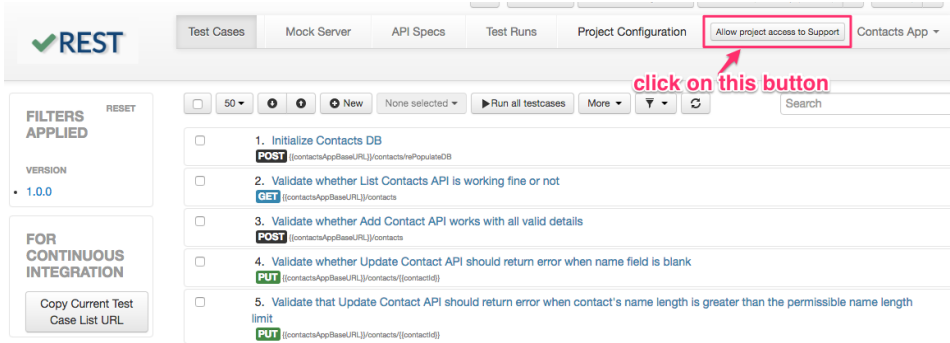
REST

Test Cases | Mock Server | API Specs | Test Runs | Project Configuration | Allow project access to Support | Contacts App

click on this button

FILTERS APPLIED
RESET

VERSION
• 1.0.0

FOR CONTINUOUS INTEGRATION

Copy Current Test Case List URL

50 | New | None selected | Run all testcases | More | Search

1. Initialize Contacts DB
POST {{contactsAppBaseURL}}/contacts/rePopulateDB

2. Validate whether List Contacts API is working fine or not
GET {{contactsAppBaseURL}}/contacts

3. Validate whether Add Contact API works with all valid details
POST {{contactsAppBaseURL}}/contacts

4. Validate whether Update Contact API should return error when name field is blank
PUT {{contactsAppBaseURL}}/contacts/{{contactId}}

5. Validate that Update Contact API should return error when contact's name length is greater than the permissible name length limit
PUT {{contactsAppBaseURL}}/contacts/{{contactId}}